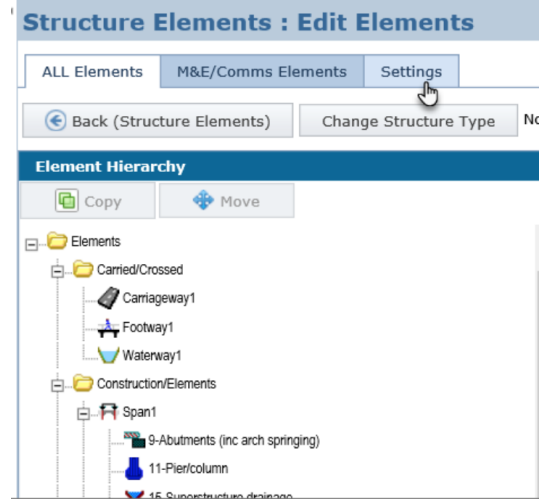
Structure Elements : Edit Elements

ALL Elements
M&E/Comms Elements
Settings

Back (Structure Elements)
Change Structure Type
No

Element Hierarchy

Copy
Move

Elements
Carried/Crossed
Carriageway1
Footway1
Waterway1
Construction/Elements
Span1
9-Abutments (inc arch springing)
11-Pier/column
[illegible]